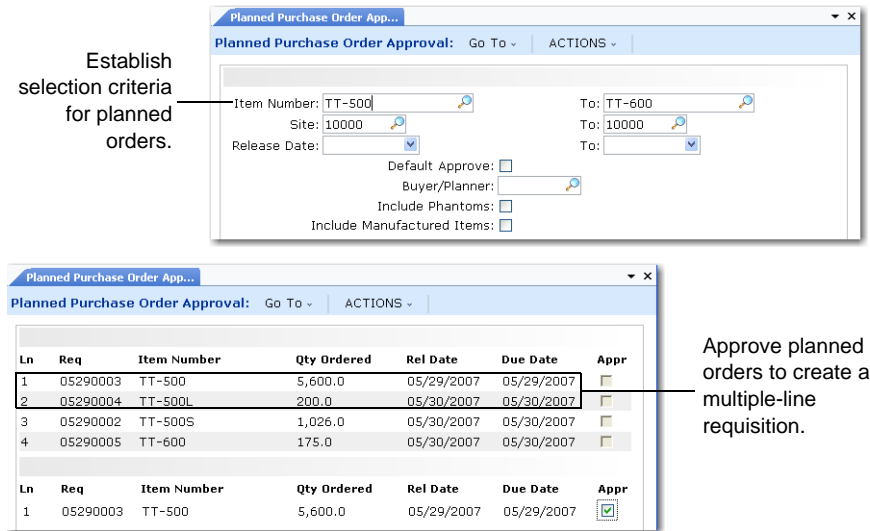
Establish selection criteria for planned orders.

Planned Purchase Order App...

Planned Purchase Order Approval: Go To ⌄ ACTIONS ⌄

Item Number: TT-500 To: TT-600
Site: 10000 To: 10000
Release Date: To:
Default Approve:
Buyer/Planner:
Include Phantoms:
Include Manufactured Items:

Planned Purchase Order App...

Planned Purchase Order Approval: Go To ⌄ ACTIONS ⌄

| Ln | Req | Item Number | Qty Ordered | Rel Date | Due Date | Appr |
|---|---|---|---|---|---|---|
| 1 | 05290003 | TT-500 | 5,600.0 | 05/29/2007 | 05/29/2007 | |
| 2 | 05290004 | TT-500L | 200.0 | 05/30/2007 | 05/30/2007 | |
| 3 | 05290002 | TT-500S | 1,026.0 | 05/30/2007 | 05/30/2007 | |
| 4 | 05290005 | TT-600 | 175.0 | 05/30/2007 | 05/30/2007 | |

| Ln | Req | Item Number | Qty Ordered | Rel Date | Due Date | Appr |
|---|---|---|---|---|---|---|
| 1 | 05290003 | TT-500 | 5,600.0 | 05/29/2007 | 05/29/2007 | ☑ |

Approve planned orders to create a multiple-line requisition.